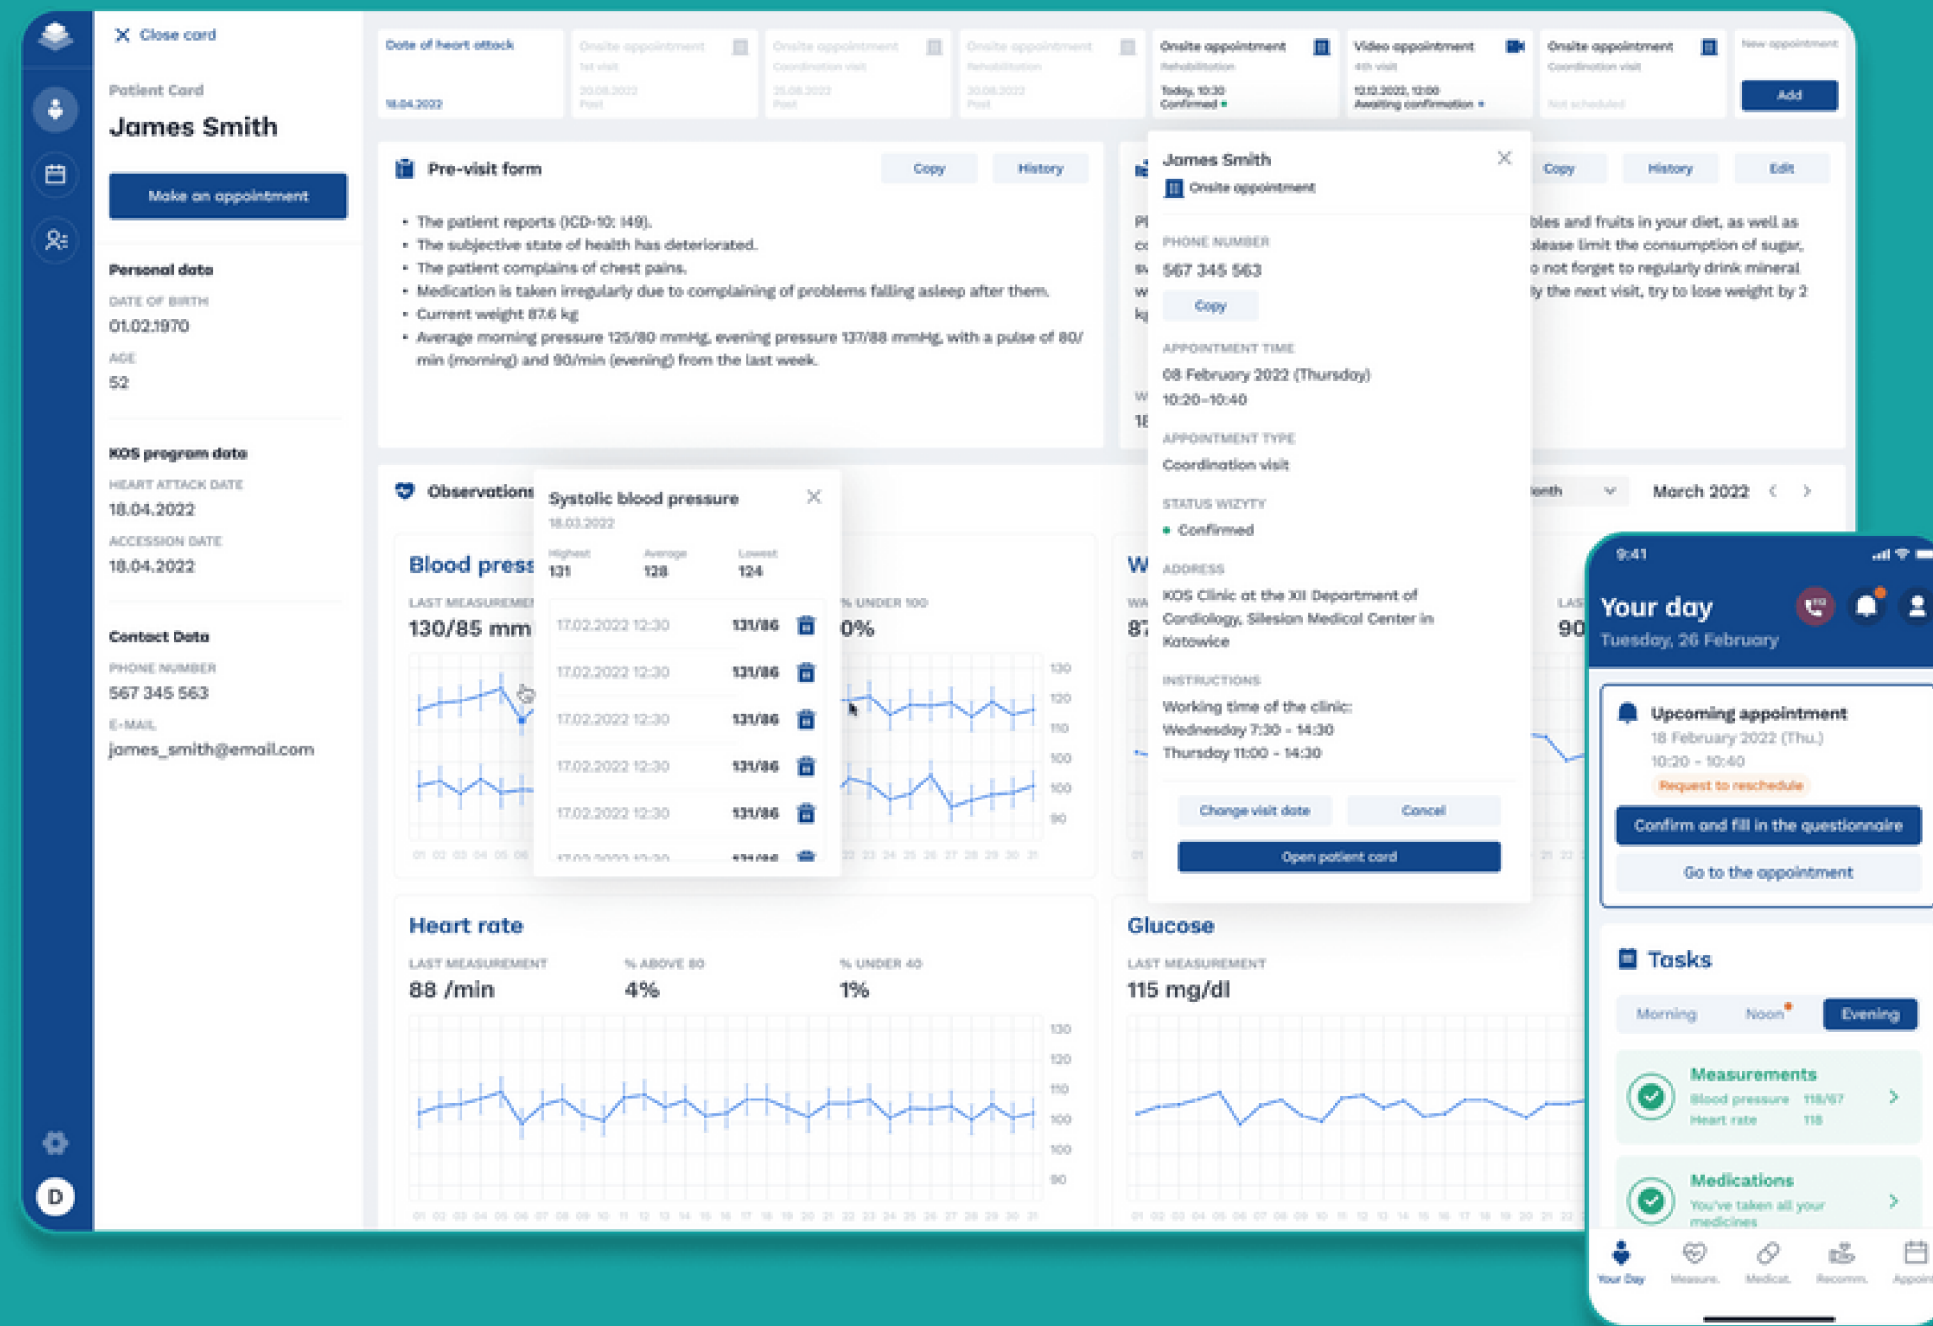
Close card

Patient Card
James Smith
Make an appointment

Personal data
DATE OF BIRTH
01.02.1970
AGE
52

KOS program data
HEART ATTACK DATE
18.04.2022
ACCESSION DATE
18.04.2022

Contact Data
PHONE NUMBER
567 345 563
E-MAIL
james_smith@email.com

D

Date of heart attack
18.04.2022

Onsite appointment
1st visit
20.08.2022
Past

Onsite appointment
Coordination visit
25.08.2022
Past

Onsite appointment
Rehabilitation
30.08.2022
Past

Onsite appointment
Rehabilitation
Today, 10:30
Confirmed

Video appointment
4th visit
12.12.2022, 12:00
Awaiting confirmation

Onsite appointment
Coordination visit
Not scheduled

New appointment
Add

Pre-visit form
Copy
History

• The patient reports (ICD-10: I49).
• The subjective state of health has deteriorated.
• The patient complains of chest pains.
• Medication is taken irregularly due to complaining of problems falling asleep after them.
• Current weight 87.6 kg
• Average morning pressure 125/80 mmHg, evening pressure 137/88 mmHg, with a pulse of 80/min (morning) and 90/min (evening) from the last week.

Copy
History
Edit

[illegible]bles and fruits in your diet, as well as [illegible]lease limit the consumption of sugar, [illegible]o not forget to regularly drink mineral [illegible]y the next visit, try to lose weight by 2

James Smith
Onsite appointment
PHONE NUMBER
567 345 563
Copy
APPOINTMENT TIME
08 February 2022 (Thursday)
10:20–10:40
APPOINTMENT TYPE
Coordination visit
STATUS WIZYTY
Confirmed
ADDRESS
KOS Clinic at the XII Department of Cardiology, Silesian Medical Center in Katowice
INSTRUCTIONS
Working time of the clinic:
Wednesday 7:30 - 14:30
Thursday 11:00 - 14:30
Change visit date
Cancel
Open patient card

Observations
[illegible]onth
March 2022

Systolic blood pressure
18.03.2022
Highest 131
Average 128
Lowest 124
17.02.2022 12:30 131/86
17.02.2022 12:30 131/86
17.02.2022 12:30 131/86
17.02.2022 12:30 131/86
17.02.2022 12:30 131/86

Blood press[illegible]
LAST MEASUREMENT
130/85 mm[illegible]
% UNDER 100
0%

Heart rate
LAST MEASUREMENT
88 /min
% ABOVE 80
4%
% UNDER 40
1%

Glucose
LAST MEASUREMENT
115 mg/dl

9:41
Your day
Tuesday, 26 February
Upcoming appointment
18 February 2022 (Thu.)
10:20 - 10:40
Request to reschedule
Confirm and fill in the questionnaire
Go to the appointment
Tasks
Morning
Noon
Evening
Measurements
Blood pressure 118/67
Heart rate 118
Medications
You've taken all your medicines
Your Day
Measure.
Medicat.
Recomm.
Appoin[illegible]